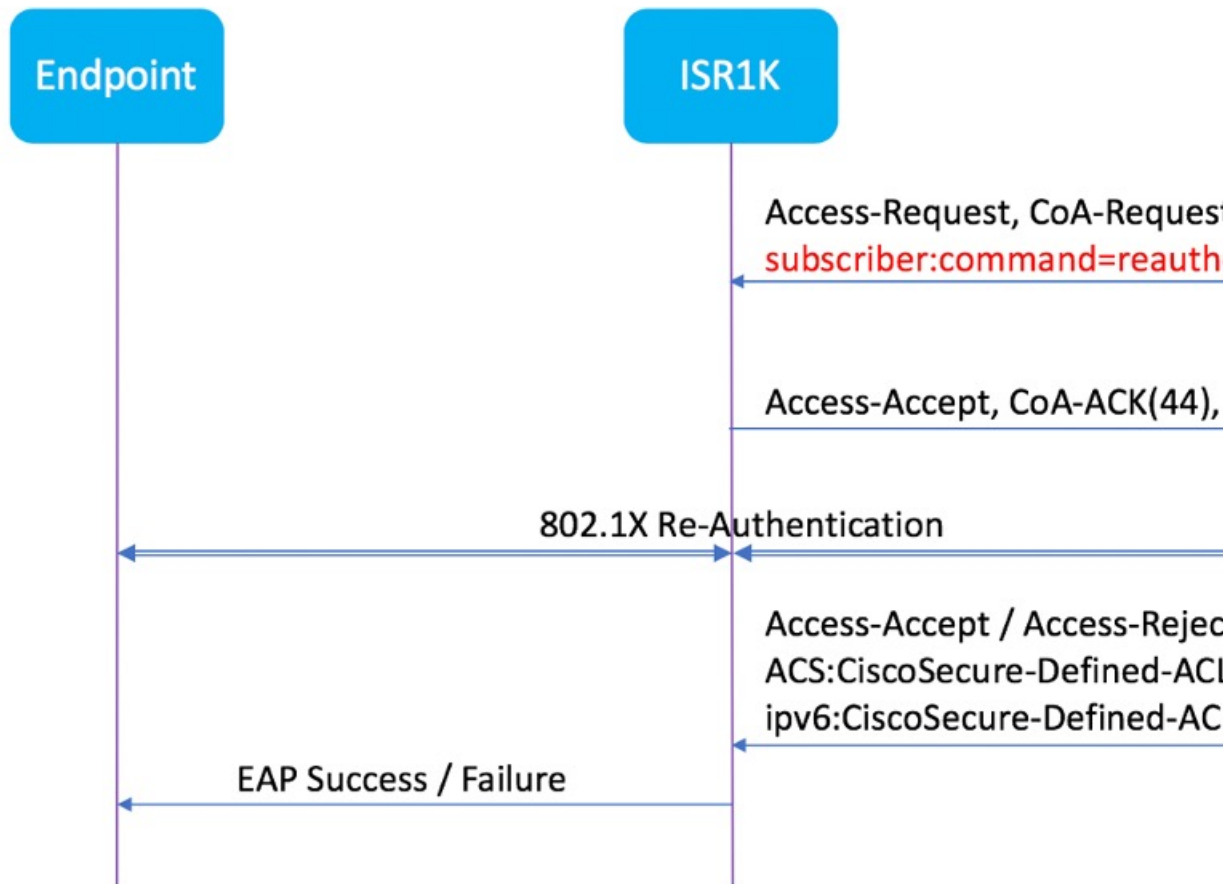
Endpoint

ISR1K

Access-Request, CoA-Reques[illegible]
subscriber:command=reauth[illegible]

Access-Accept, CoA-ACK(44),

802.1X Re-Authentication

Access-Accept / Access-Rejec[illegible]
ACS:CiscoSecure-Defined-ACL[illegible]
ipv6:CiscoSecure-Defined-AC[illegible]

EAP Success / Failure